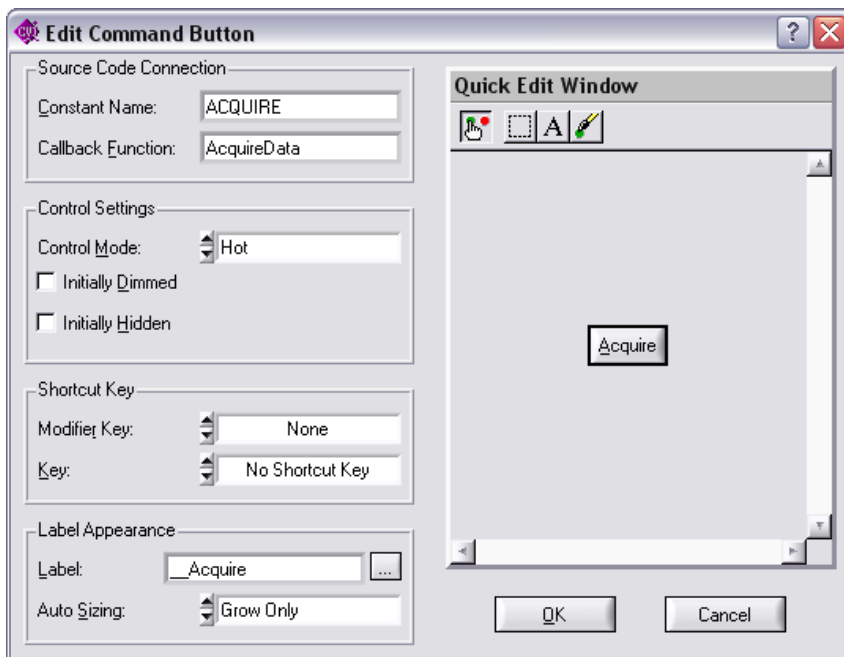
Edit Command Button

Source Code Connection

Constant Name: ACQUIRE

Callback Function: AcquireData

Control Settings

Control Mode: Hot

Initially Dimmed

Initially Hidden

Shortcut Key

Modifier Key: None

Key: No Shortcut Key

Label Appearance

Label: __Acquire ...

Auto Sizing: Grow Only

Quick Edit Window

A

Acquire

OK

Cancel